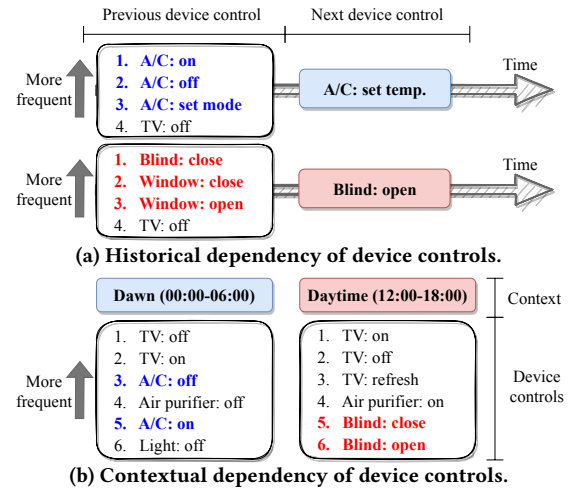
Previous device control

Next device control

More frequent

1. A/C: on
2. A/C: off
3. A/C: set mode
4. TV: off

A/C: set temp.

Time

More frequent

1. Blind: close
2. Window: close
3. Window: open
4. TV: off

Blind: open

Time

(a) Historical dependency of device controls.

Dawn (00:00-06:00)

Daytime (12:00-18:00)

Context

More frequent

1. TV: off
2. TV: on
3. A/C: off
4. Air purifier: off
5. A/C: on
6. Light: off

1. TV: on
2. TV: off
3. TV: refresh
4. Air purifier: on
5. Blind: close
6. Blind: open

Device controls

(b) Contextual dependency of device controls.